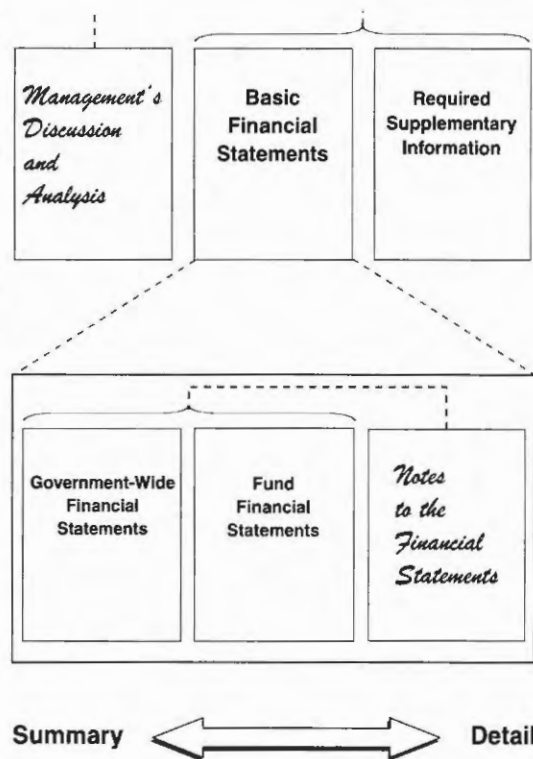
Management's Discussion and Analysis

Basic Financial Statements

Required Supplementary Information

Government-Wide Financial Statements

Fund Financial Statements

Notes to the Financial Statements

Summary

Detail